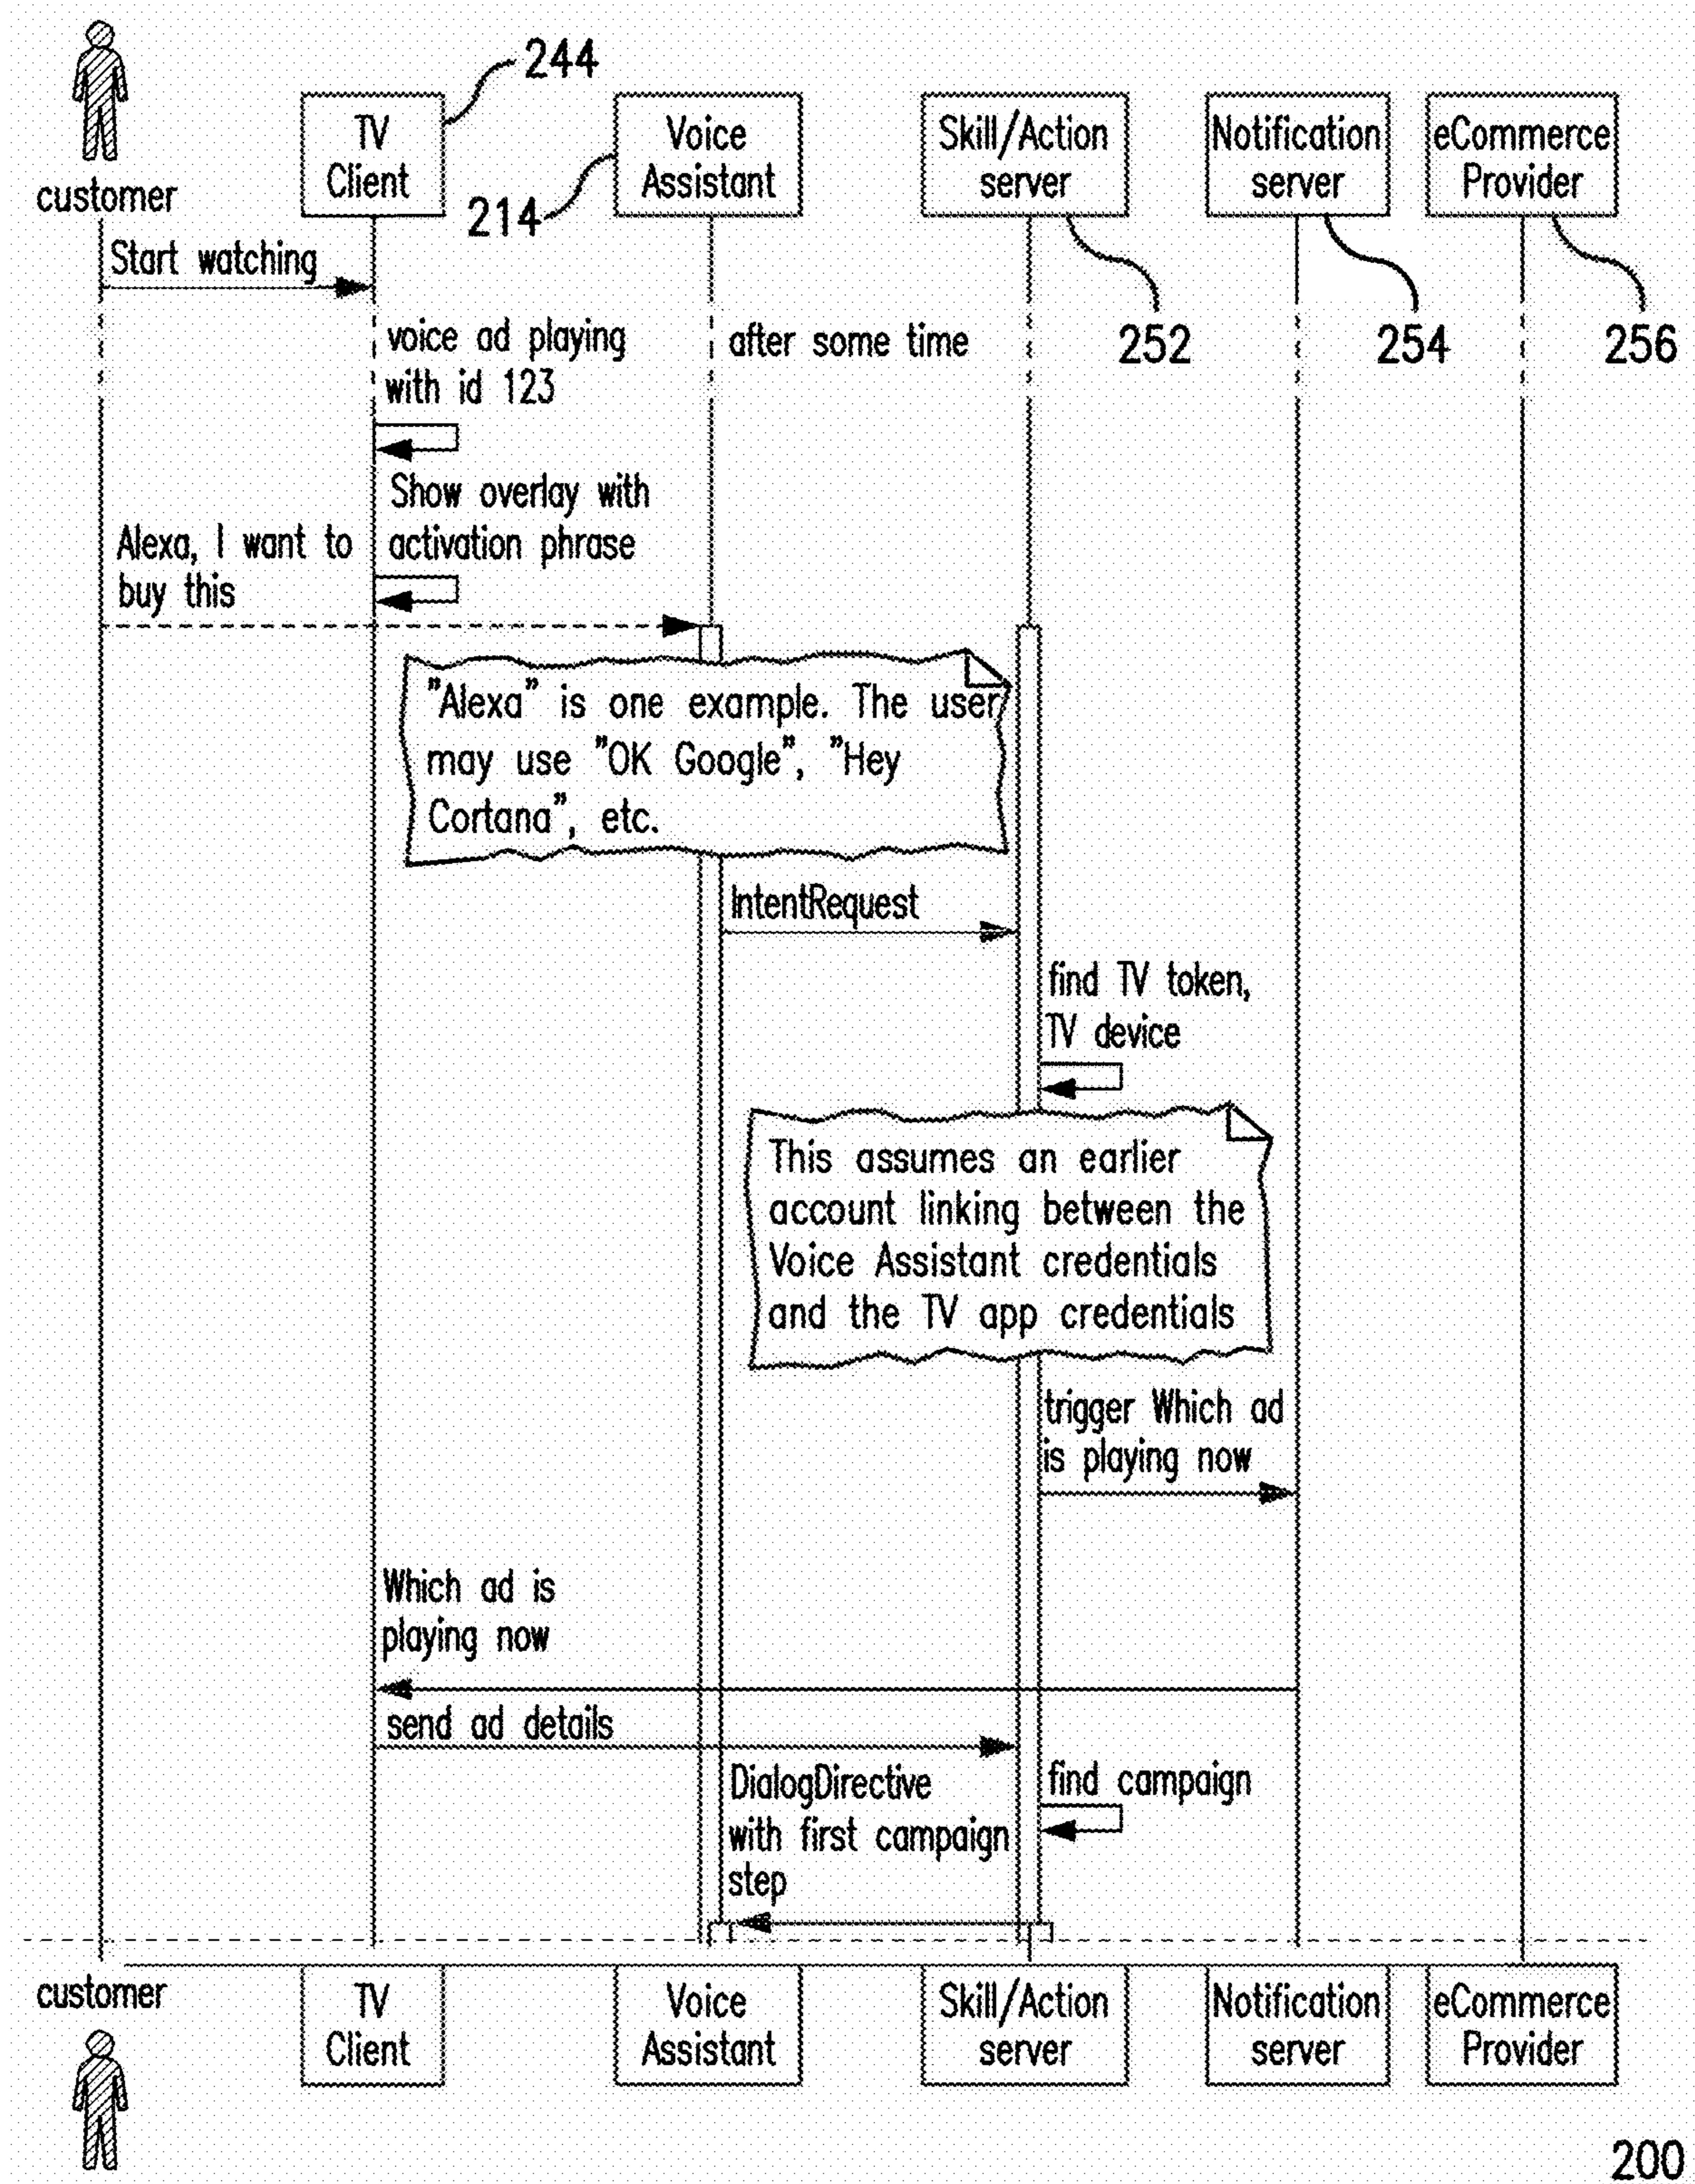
244

customer

TV Client

Voice Assistant

214

Skill/Action server

Notification server

eCommerce Provider

Start watching

voice ad playing with id 123

after some time

252

254

256

Show overlay with activation phrase

Alexa, I want to buy this

"Alexa" is one example. The user may use "OK Google", "Hey Cortana", etc.

IntentRequest

find TV token, TV device

This assumes an earlier account linking between the Voice Assistant credentials and the TV app credentials

trigger Which ad is playing now

Which ad is playing now

send ad details

DialogDirective with first campaign step

find campaign

customer

TV Client

Voice Assistant

Skill/Action server

Notification server

eCommerce Provider

200